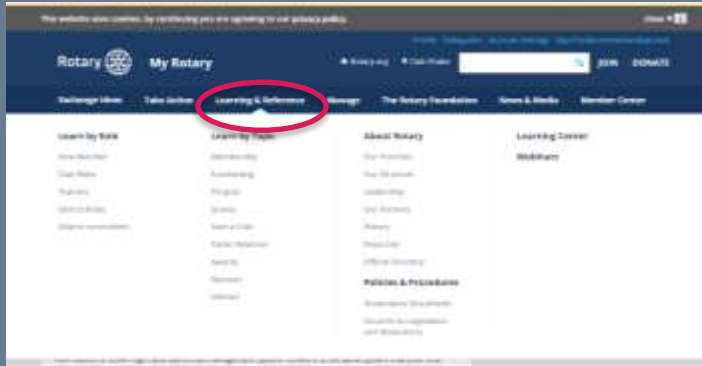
This website uses cookies. By continuing you are agreeing to our privacy policy.

Close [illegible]

Profile Categories Account Settings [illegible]

Rotary

My Rotary

Rotary.org Club Finder

JOIN DONATE

Exchange Ideas Take Action Learning & Reference Manage The Rotary Foundation News & Media Member Center

Learn by Role
New Member
Club Metro
Trainers
District Roles
District Leadership

Learn by Topic
Membership
Fundraising
Programs
Grants
Start a Club
Public Relations
Awards
Rotaract
Interact

About Rotary
Our Priorities
Our Structure
Leadership
Our Partners
History
Presidents
Official Directory

Policies & Procedures
Governance Documents
Councils on Legislation and Resolutions

Learning Center
Webinars

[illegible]